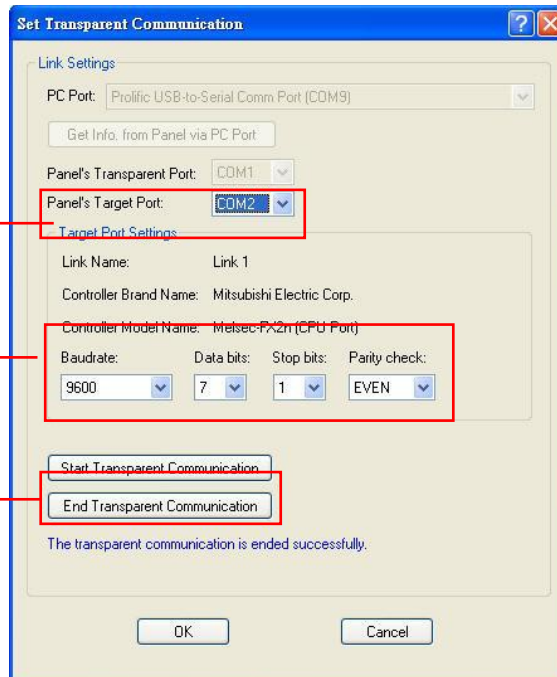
Set Transparent Communication

Link Settings

PC Port: Prolific USB-to-Serial Comm Port (COM9)

Get Info. from Panel via PC Port

Panel's Transparent Port: COM1

Panel's Target Port: COM2

Target Port Settings

Link Name: Link 1

Controller Brand Name: Mitsubishi Electric Corp.

Controller Model Name: Melsec-FX2n (CPU Port)

Baudrate: 9600

Data bits: 7

Stop bits: 1

Parity check: EVEN

Start Transparent Communication

End Transparent Communication

The transparent communication is ended successfully.

OK

Cancel